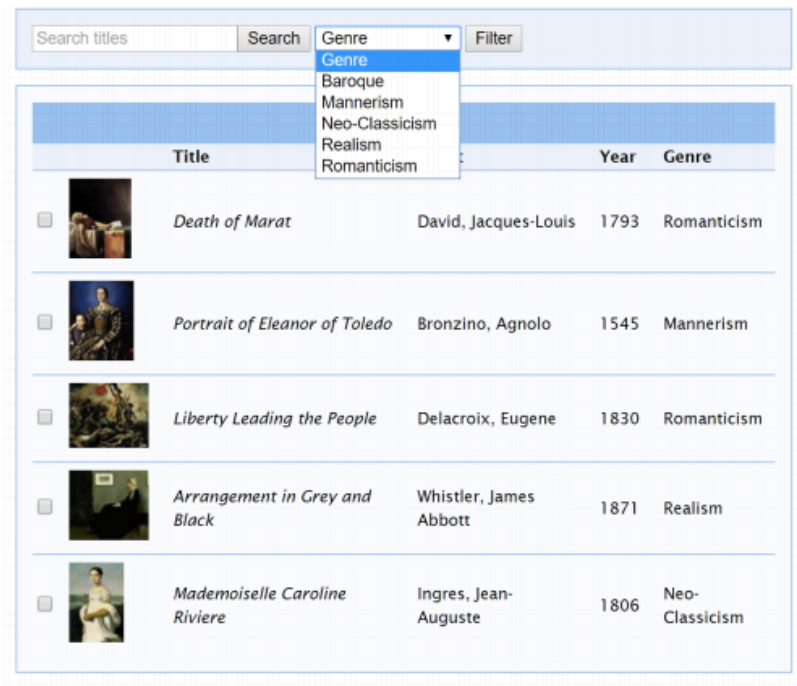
Search titles Search Genre ▼ Filter

Genre
Baroque
Mannerism
Neo-Classicism
Realism
Romanticism

| | Title | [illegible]t | Year | Genre |
|---|---|---|---|---|
| | *Death of Marat* | David, Jacques-Louis | 1793 | Romanticism |
| | *Portrait of Eleanor of Toledo* | Bronzino, Agnolo | 1545 | Mannerism |
| | *Liberty Leading the People* | Delacroix, Eugene | 1830 | Romanticism |
| | *Arrangement in Grey and Black* | Whistler, James Abbott | 1871 | Realism |
| | *Mademoiselle Caroline Riviere* | Ingres, Jean-Auguste | 1806 | Neo-Classicism |